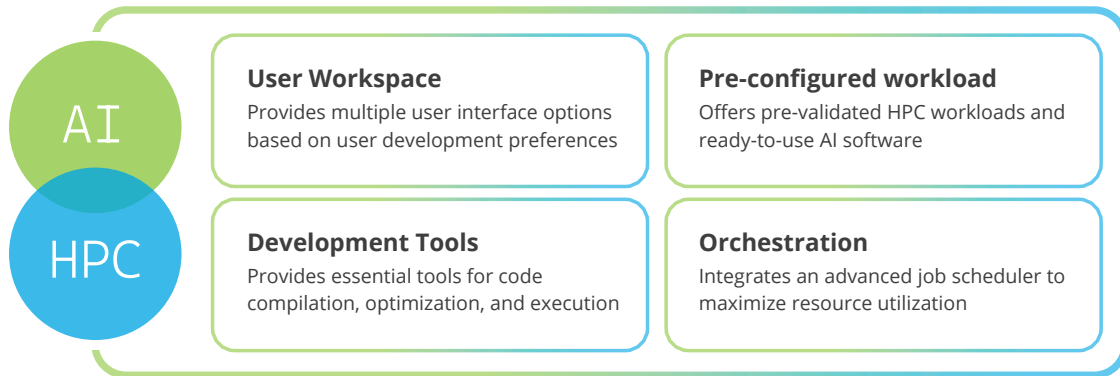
AI

HPC

User Workspace
Provides multiple user interface options based on user development preferences

Pre-configured workload
Offers pre-validated HPC workloads and ready-to-use AI software

Development Tools
Provides essential tools for code compilation, optimization, and execution

Orchestration
Integrates an advanced job scheduler to maximize resource utilization